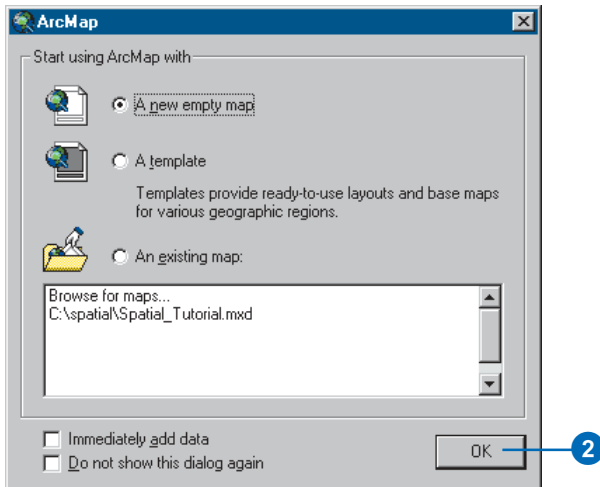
ArcMap

Start using ArcMap with

A new empty map

A template

Templates provide ready-to-use layouts and base maps for various geographic regions.

An existing map:

Browse for maps...
C:\spatial\Spatial_Tutorial.mxd

Immediately add data

Do not show this dialog again

OK

2